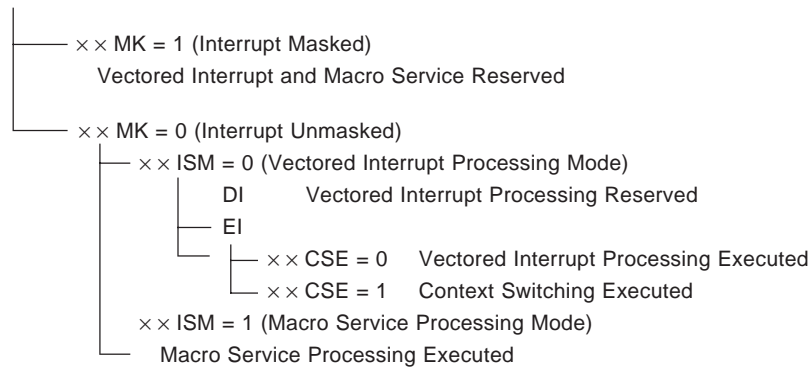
$\times\times$ MK = 1 (Interrupt Masked)
Vectored Interrupt and Macro Service Reserved

$\times\times$ MK = 0 (Interrupt Unmasked)
$\times\times$ ISM = 0 (Vectored Interrupt Processing Mode)
DI Vectored Interrupt Processing Reserved
EI
$\times\times$ CSE = 0 Vectored Interrupt Processing Executed
$\times\times$ CSE = 1 Context Switching Executed
$\times\times$ ISM = 1 (Macro Service Processing Mode)
Macro Service Processing Executed